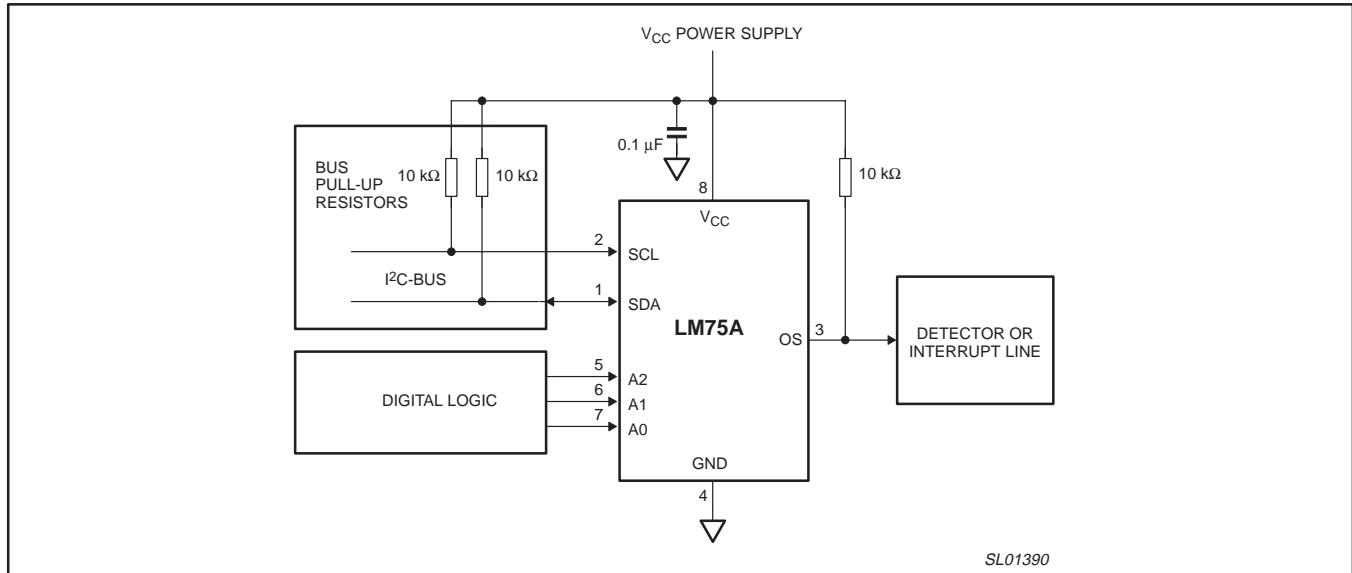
$V_{CC}$ POWER SUPPLY

0.1 μF

BUS PULL-UP RESISTORS

10 kΩ

10 kΩ

10 kΩ

8

$V_{CC}$

2

SCL

$I^2C$-BUS

1

SDA

LM75A

OS

3

DETECTOR OR INTERRUPT LINE

DIGITAL LOGIC

5

A2

6

A1

7

A0

GND

4

SL01390